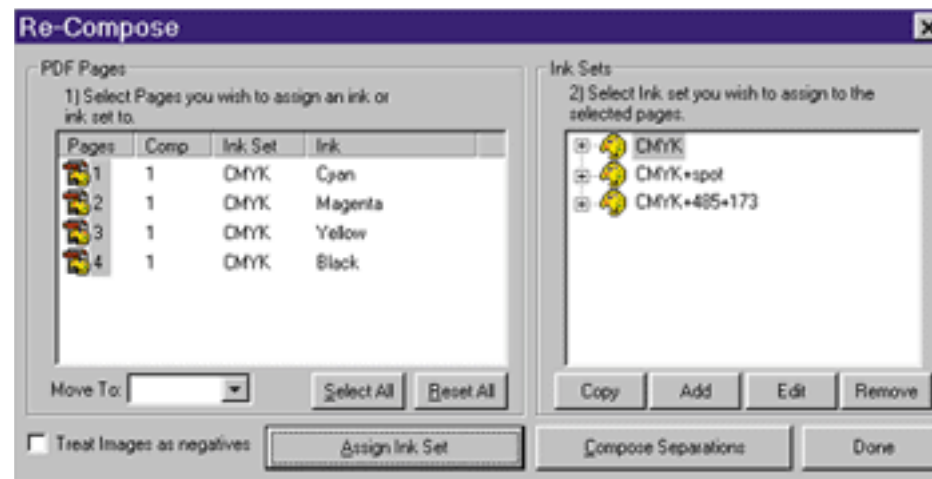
Re-Compose

PDF Pages
1) Select Pages you wish to assign an ink or ink set to.

| Pages | Comp | Ink Set | Ink |
|---|---|---|---|
| 1 | 1 | CMYK | Cyan |
| 2 | 1 | CMYK | Magenta |
| 3 | 1 | CMYK | Yellow |
| 4 | 1 | CMYK | Black |

Move To:
Select All
Reset All

Ink Sets
2) Select Ink set you wish to assign to the selected pages.
CMYK
CMYK+spot
CMYK+485+173

Copy
Add
Edit
Remove

Treat Images as negatives
Assign Ink Set
Compose Separations
Done